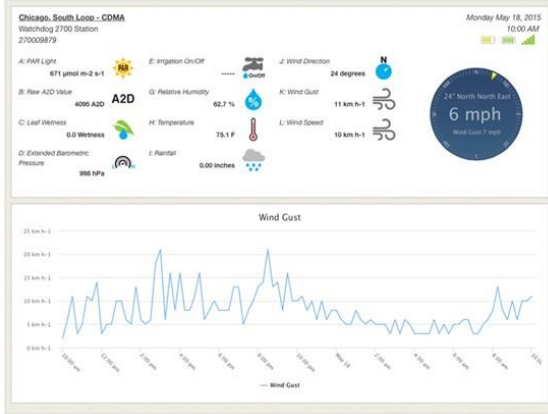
Chicago, South Loop - CDMA
Watchdog 2700 Station
270009879

Monday May 18, 2015
10:00 AM

A: PAR Light
671 µmol m-2 s-1

PAR

E: Irrigation On/Off
-----
On/Off

J: Wind Direction
24 degrees

N

B: Raw A2D Value
4095 A2D

A2D

G: Relative Humidity
62.7 %

%

K: Wind Gust
11 km h-1

C: Leaf Wetness
0.0 Wetness

H: Temperature
75.1 F

L: Wind Speed
10 km h-1

D: Extended Barometric Pressure
998 hPa

I: Rainfall
0.00 inches

24° North North East
6 mph
Wind Gust 7 mph

Wind Gust

25 km h-1
20 km h-1
15 km h-1
10 km h-1
5 km h-1
0 km h-1

10:00 am
12:00 pm
2:00 pm
4:00 pm
6:00 pm
8:00 pm
10:00 pm
May 18
2:00 am
4:00 am
6:00 am
8:00 am
10:00

Wind Gust